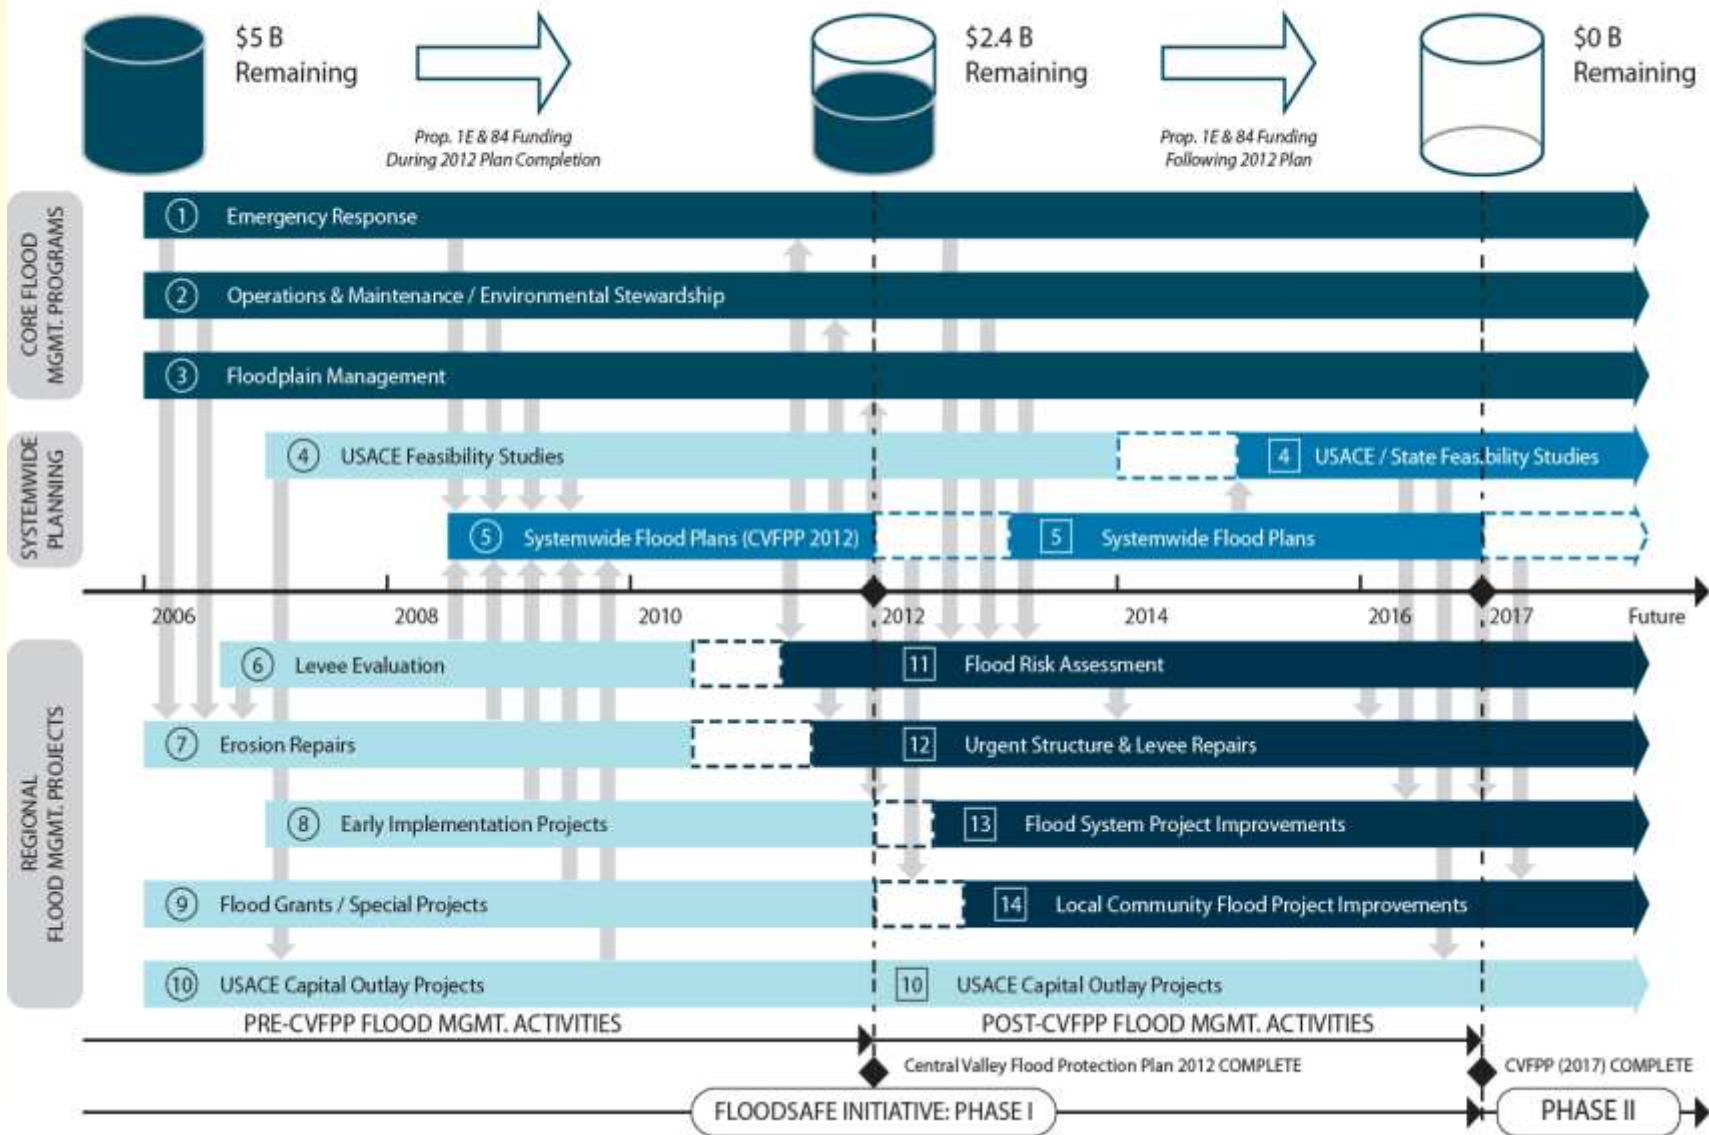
$5 B Remaining

Prop. 1E & 84 Funding During 2012 Plan Completion

$2.4 B Remaining

Prop. 1E & 84 Funding Following 2012 Plan

$0 B Remaining

CORE FLOOD MGMT. PROGRAMS

1 Emergency Response

2 Operations & Maintenance / Environmental Stewardship

3 Floodplain Management

SYSTEMWIDE PLANNING

4 USACE Feasibility Studies

4 USACE / State Feasibility Studies

5 Systemwide Flood Plans (CVFPP 2012)

5 Systemwide Flood Plans

2006 2008 2010 2012 2014 2016 2017 Future

REGIONAL FLOOD MGMT. PROJECTS

6 Levee Evaluation

11 Flood Risk Assessment

7 Erosion Repairs

12 Urgent Structure & Levee Repairs

8 Early Implementation Projects

13 Flood System Project Improvements

9 Flood Grants / Special Projects

14 Local Community Flood Project Improvements

10 USACE Capital Outlay Projects

10 USACE Capital Outlay Projects

PRE-CVFPP FLOOD MGMT. ACTIVITIES

POST-CVFPP FLOOD MGMT. ACTIVITIES

Central Valley Flood Protection Plan 2012 COMPLETE

CVFPP (2017) COMPLETE

FLOODSAFE INITIATIVE: PHASE I

PHASE II